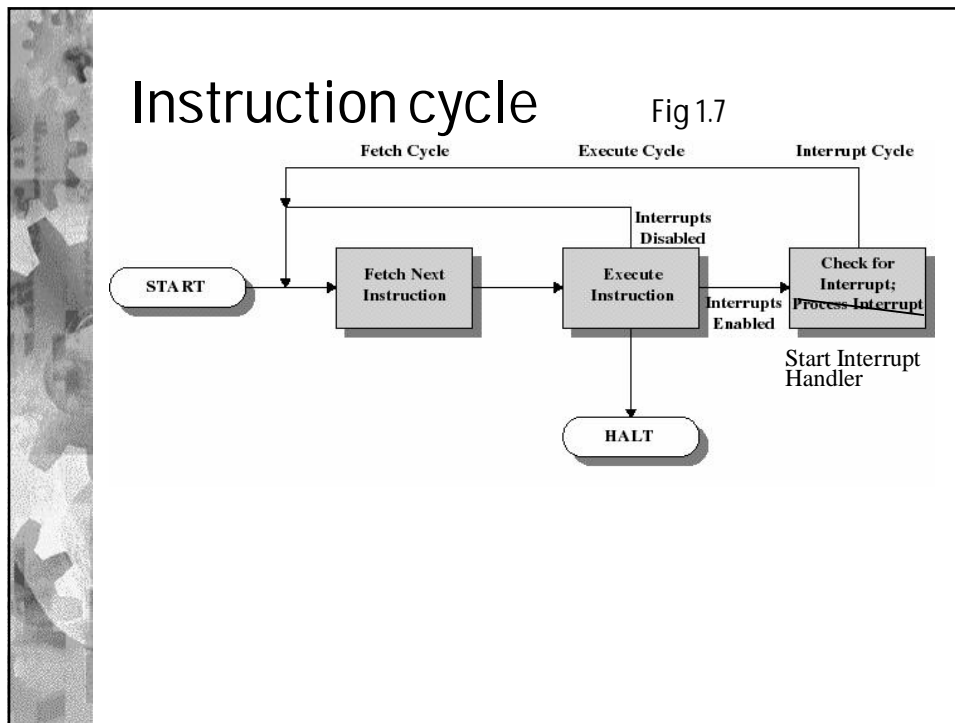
Instruction cycle

Fig 1.7

Fetch Cycle

Execute Cycle

Interrupt Cycle

Interrupts Disabled

START

Fetch Next Instruction

Execute Instruction

Interrupts Enabled

Check for Interrupt; Process Interrupt

Start Interrupt Handler

HALT